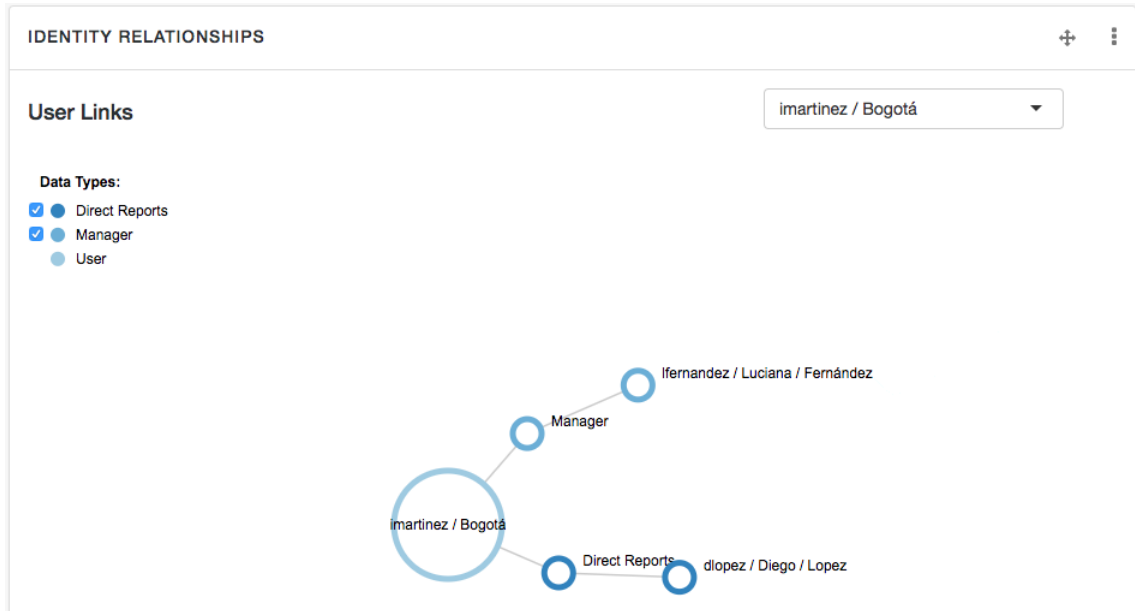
IDENTITY RELATIONSHIPS

User Links

imartinez / Bogotá

Data Types:

Direct Reports

Manager

User

lfernandez / Luciana / Fernández

Manager

imartinez / Bogotá

Direct Reports

dlopez / Diego / Lopez